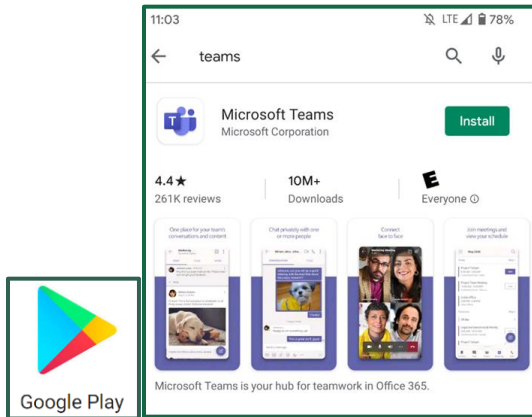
11:03

LTE 78%

teams

Microsoft Teams
Microsoft Corporation

Install

4.4★
261K reviews

10M+
Downloads

E
Everyone ⓘ

One place for your team's conversations and content

Chat privately with one or more people

Connect face to face

Join meetings and view your schedule

Microsoft Teams is your hub for teamwork in Office 365.

Google Play